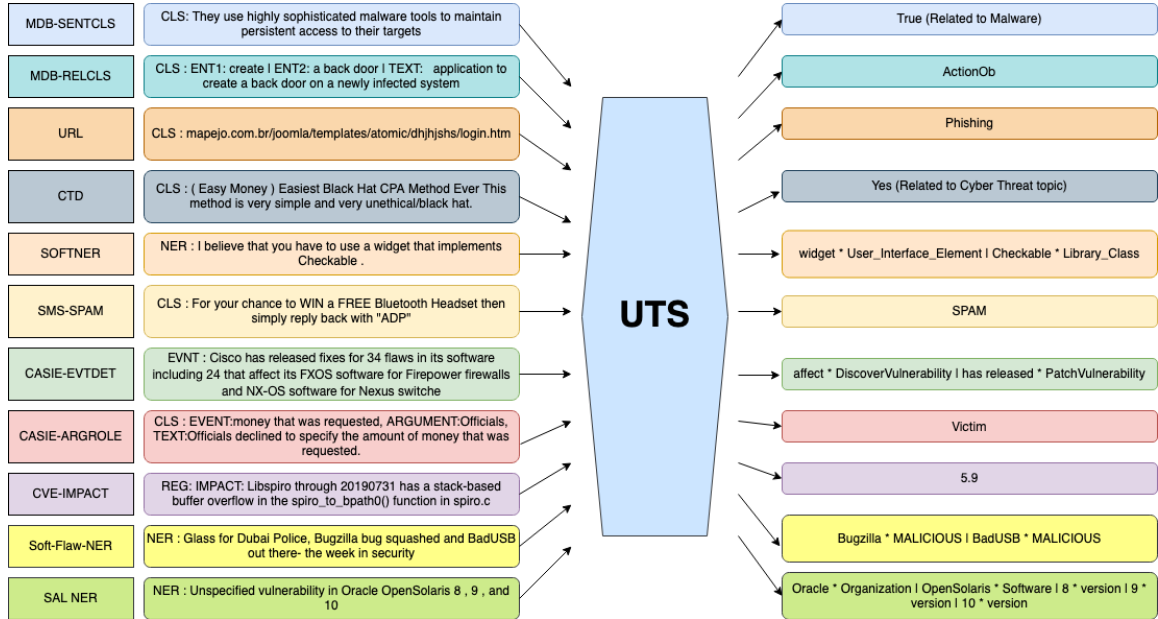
MDB-SENTCLS
CLS: They use highly sophisticated malware tools to maintain persistent access to their targets

MDB-RELCLS
CLS : ENT1: create | ENT2: a back door | TEXT: application to create a back door on a newly infected system

URL
CLS : mapejo.com.br/joomla/templates/atomic/dhjhjshs/login.htm

CTD
CLS : ( Easy Money ) Easiest Black Hat CPA Method Ever This method is very simple and very unethical/black hat.

SOFTNER
NER : I believe that you have to use a widget that implements Checkable .

SMS-SPAM
CLS : For your chance to WIN a FREE Bluetooth Headset then simply reply back with "ADP"

CASIE-EVTDET
EVNT : Cisco has released fixes for 34 flaws in its software including 24 that affect its FXOS software for Firepower firewalls and NX-OS software for Nexus switche

CASIE-ARGROLE
CLS : EVENT:money that was requested, ARGUMENT:Officials, TEXT:Officials declined to specify the amount of money that was requested.

CVE-IMPACT
REG: IMPACT: Libspiro through 20190731 has a stack-based buffer overflow in the spiro_to_bpath0() function in spiro.c

Soft-Flaw-NER
NER : Glass for Dubai Police, Bugzilla bug squashed and BadUSB out there- the week in security

SAL NER
NER : Unspecified vulnerability in Oracle OpenSolaris 8 , 9 , and 10

UTS

True (Related to Malware)

ActionOb

Phishing

Yes (Related to Cyber Threat topic)

widget * User_Interface_Element | Checkable * Library_Class

SPAM

affect * DiscoverVulnerability | has released * PatchVulnerability

Victim

5.9

Bugzilla * MALICIOUS | BadUSB * MALICIOUS

Oracle * Organization | OpenSolaris * Software | 8 * version | 9 * version | 10 * version